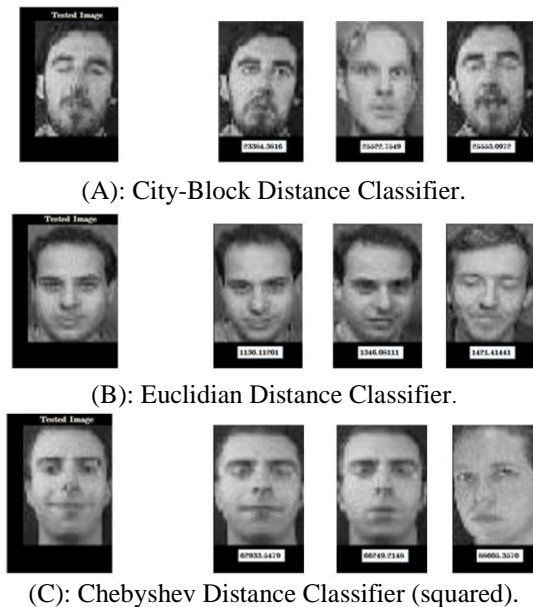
Tested Image

23384.3816

25522.7549

25553.0972

(A): City-Block Distance Classifier.

Tested Image

1130.11201

1346.06111

1421.41441

(B): Euclidian Distance Classifier.

Tested Image

62933.5479

66249.2148

88665.3570

(C): Chebyshev Distance Classifier (squared).